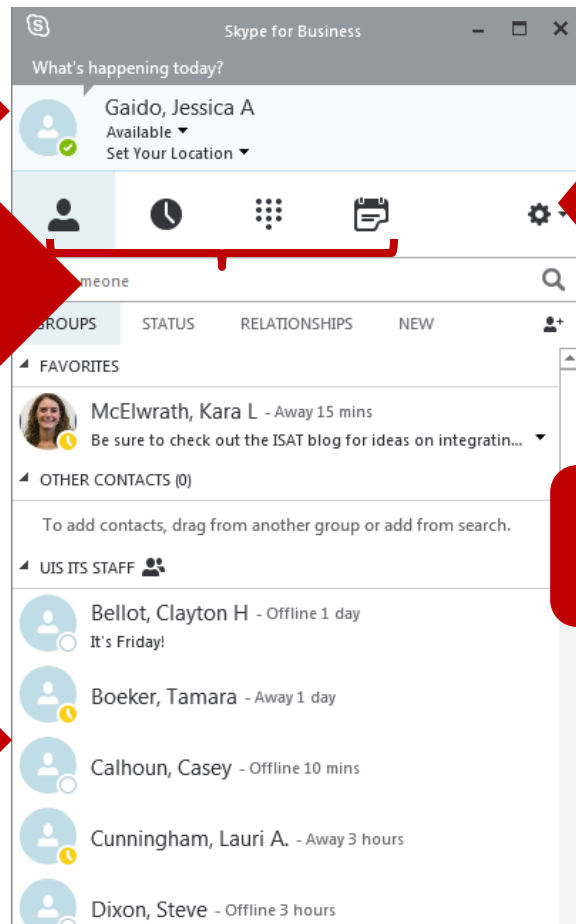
Skype for Business

What's happening today?

Gaido, Jessica A
Available
Set Your Location

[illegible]meone

GROUPS STATUS RELATIONSHIPS NEW

FAVORITES

McElwrath, Kara L - Away 15 mins
Be sure to check out the ISAT blog for ideas on integratin...

OTHER CONTACTS (0)

To add contacts, drag from another group or add from search.

UIS ITS STAFF

Bellot, Clayton H - Offline 1 day
It's Friday!

Boeker, Tamara - Away 1 day

Calhoun, Casey - Offline 10 mins

Cunningham, Lauri A. - Away 3 hours

Dixon, Steve - Offline 3 hours